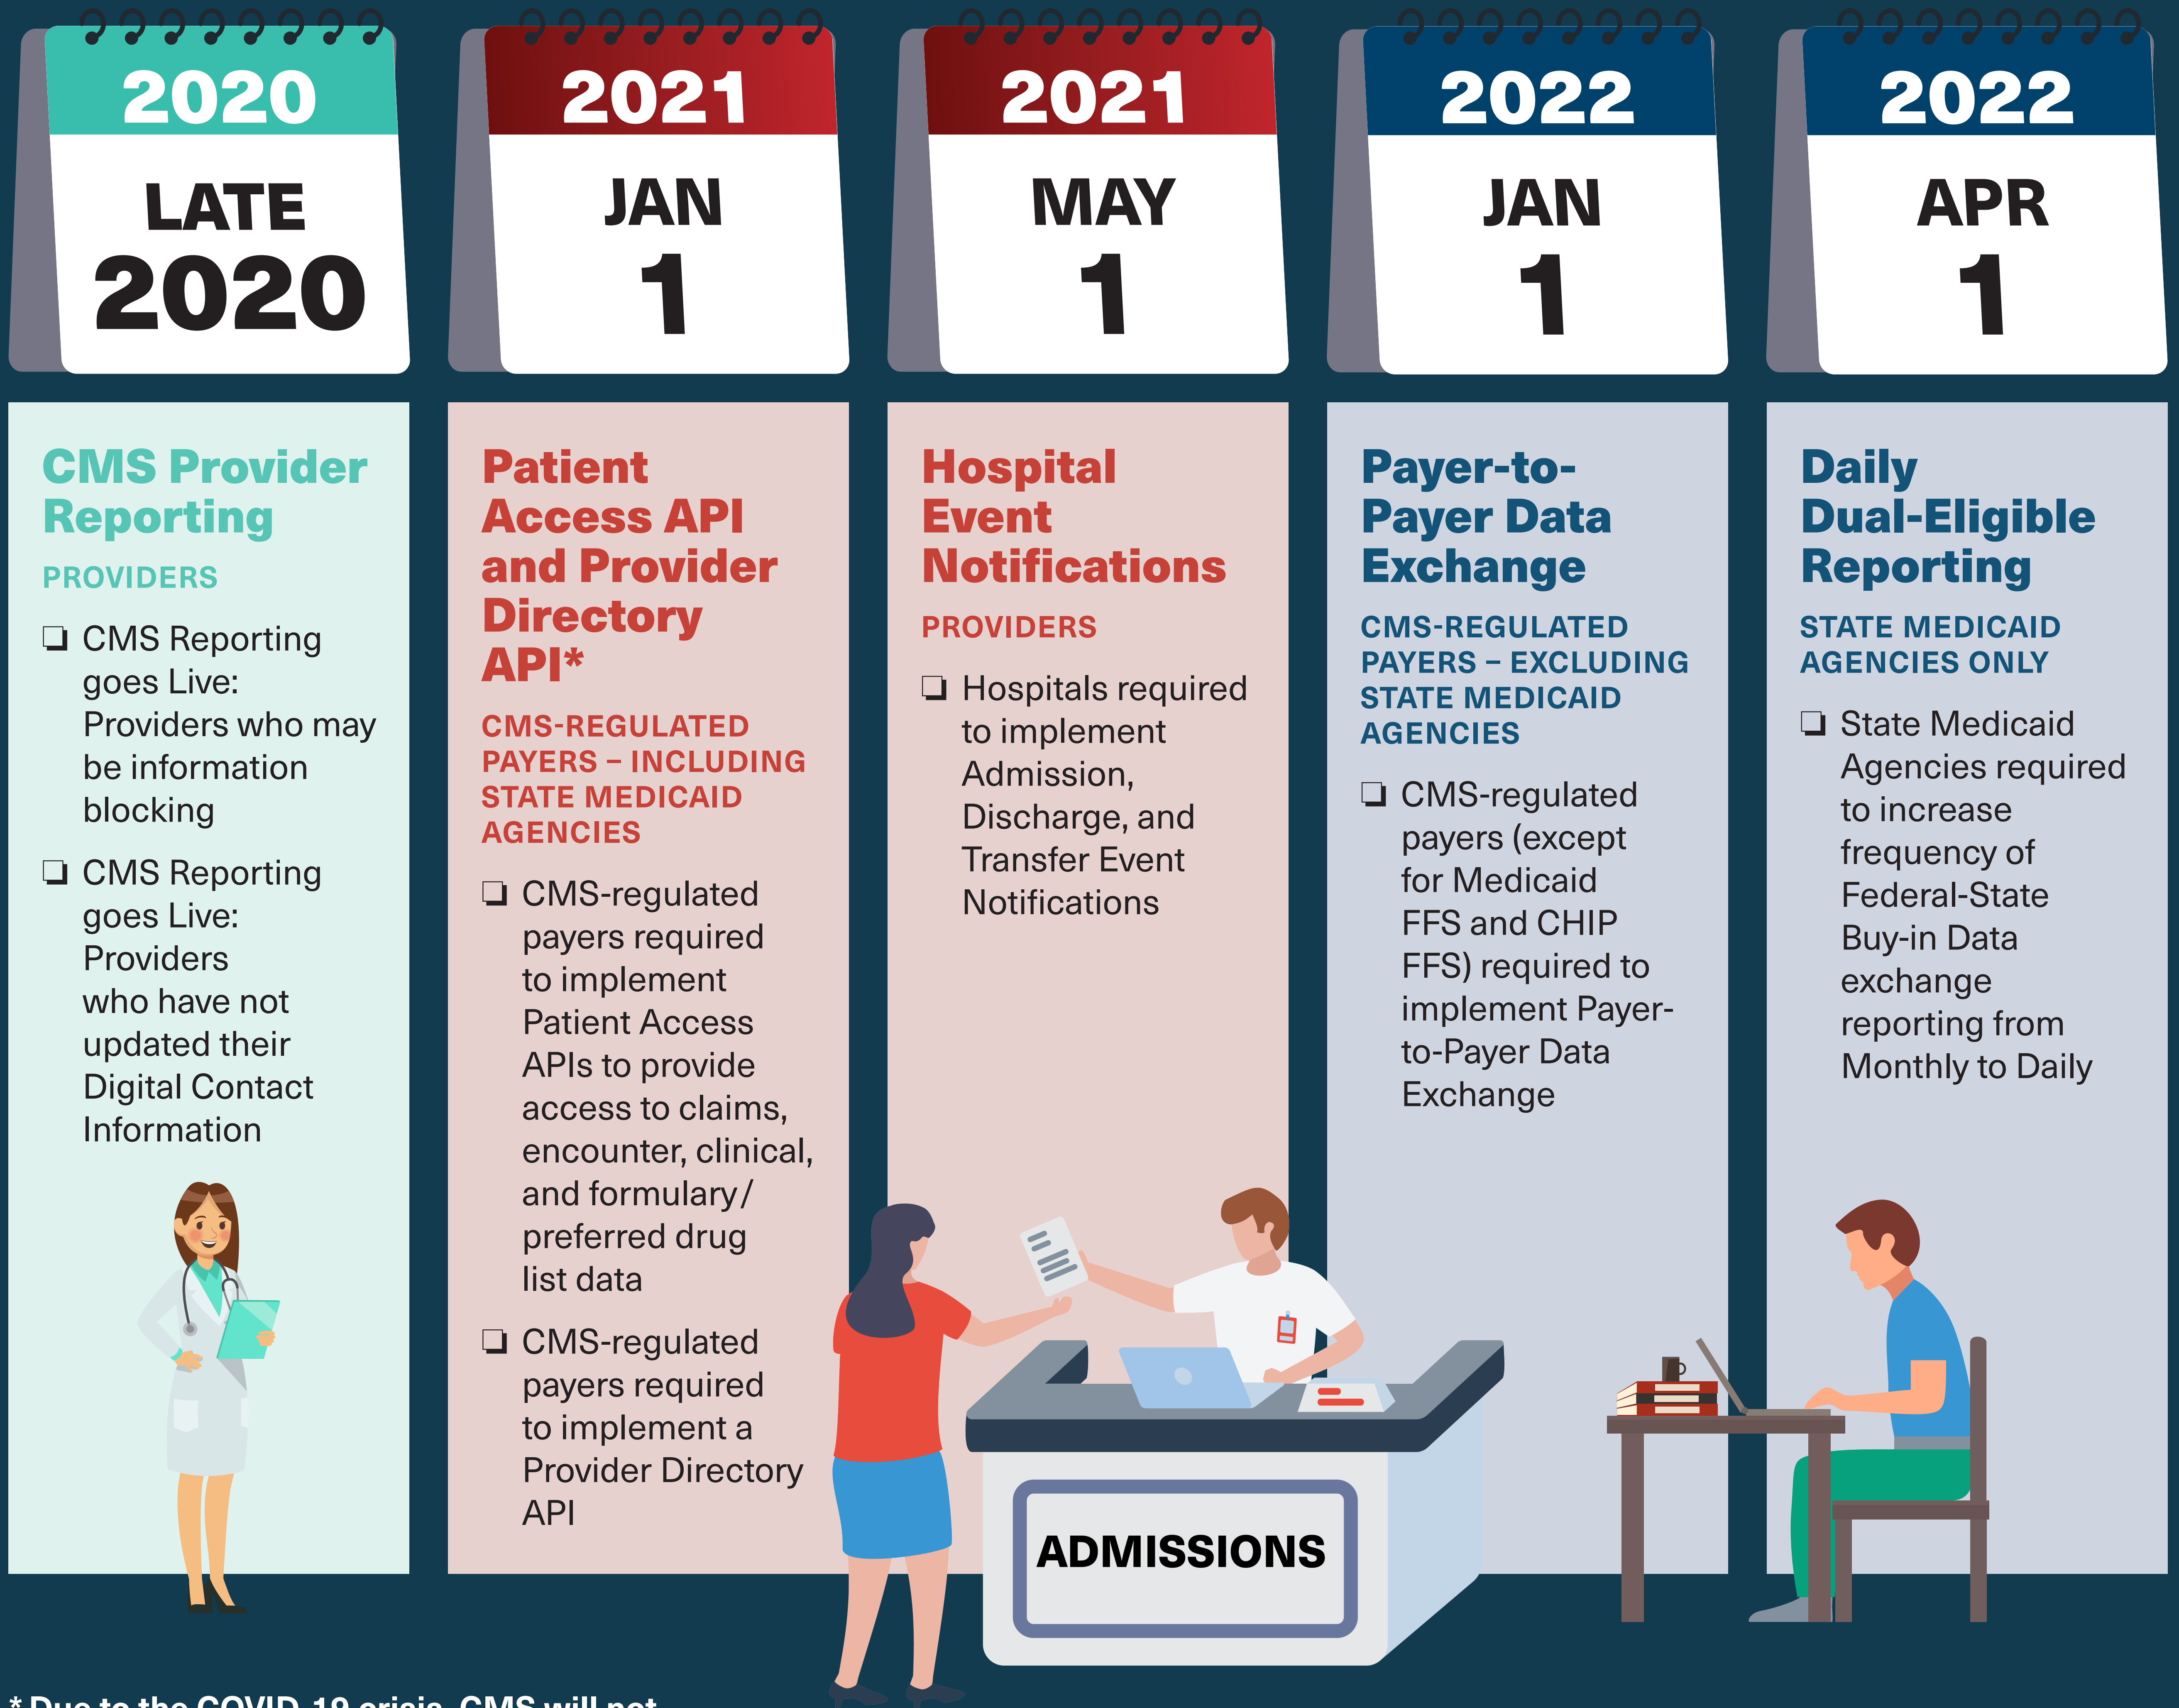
2020
LATE
2020

2021
JAN
1

2021
MAY
1

2022
JAN
1

2022
APR
1

CMS Provider Reporting

PROVIDERS

❑ CMS Reporting goes Live: Providers who may be information blocking

❑ CMS Reporting goes Live: Providers who have not updated their Digital Contact Information

Patient Access API and Provider Directory API*

CMS-REGULATED PAYERS – INCLUDING STATE MEDICAID AGENCIES

❑ CMS-regulated payers required to implement Patient Access APIs to provide access to claims, encounter, clinical, and formulary/ preferred drug list data

❑ CMS-regulated payers required to implement a Provider Directory API

Hospital Event Notifications

PROVIDERS

❑ Hospitals required to implement Admission, Discharge, and Transfer Event Notifications

Payer-to-Payer Data Exchange

CMS-REGULATED PAYERS – EXCLUDING STATE MEDICAID AGENCIES

❑ CMS-regulated payers (except for Medicaid FFS and CHIP FFS) required to implement Payer-to-Payer Data Exchange

Daily Dual-Eligible Reporting

STATE MEDICAID AGENCIES ONLY

❑ State Medicaid Agencies required to increase frequency of Federal-State Buy-in Data exchange reporting from Monthly to Daily

ADMISSIONS

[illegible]